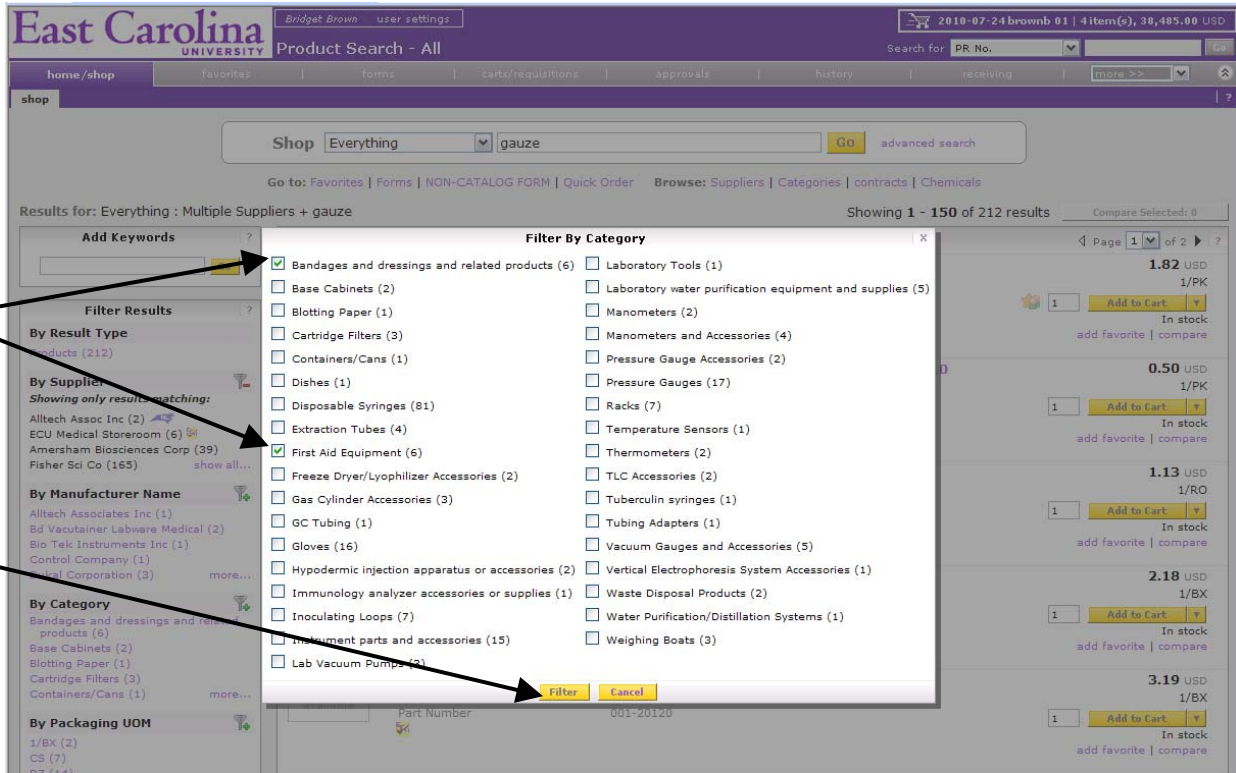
East Carolina UNIVERSITY

Bridget Brown user settings

Product Search - All

2010-07-24 brownb 01 | 4 item(s), 38,485.00 USD

Search for PR No. Go

home/shop | favorites | forms | carts/requisitions | approvals | history | receiving | more >>

shop

Shop Everything gauze Go advanced search

Go to: Favorites | Forms | NON-CATALOG FORM | Quick Order Browse: Suppliers | Categories | contracts | Chemicals

Results for: Everything : Multiple Suppliers + gauze

Showing 1 - 150 of 212 results Compare Selected: 0

Page 1 of 2

Add Keywords

Filter Results

By Result Type

Products (212)

By Supplier

Showing only results matching:

Alltech Assoc Inc (2)

ECU Medical Storeroom (6)

Amersham Biosciences Corp (39)

Fisher Sci Co (165) show all...

By Manufacturer Name

Alltech Associates Inc (1)

Bd Vacutainer Labware Medical (2)

Bio Tek Instruments Inc (1)

Control Company (1)

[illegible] Corporation (3) more...

By Category

Bandages and dressings and related products (6)

Base Cabinets (2)

Blotting Paper (1)

Cartridge Filters (3)

Containers/Cans (1) more...

By Packaging UOM

1/BX (2)

CS (7)

Filter By Category

Bandages and dressings and related products (6)

Base Cabinets (2)

Blotting Paper (1)

Cartridge Filters (3)

Containers/Cans (1)

Dishes (1)

Disposable Syringes (81)

Extraction Tubes (4)

First Aid Equipment (6)

Freeze Dryer/Lyophilizer Accessories (2)

Gas Cylinder Accessories (3)

GC Tubing (1)

Gloves (16)

Hypodermic injection apparatus or accessories (2)

Immunology analyzer accessories or supplies (1)

Inoculating Loops (7)

Instrument parts and accessories (15)

Lab Vacuum Pumps (3)

Laboratory Tools (1)

Laboratory water purification equipment and supplies (5)

Manometers (2)

Manometers and Accessories (4)

Pressure Gauge Accessories (2)

Pressure Gauges (17)

Racks (7)

Temperature Sensors (1)

Thermometers (2)

TLC Accessories (2)

Tuberculin syringes (1)

Tubing Adapters (1)

Vacuum Gauges and Accessories (5)

Vertical Electrophoresis System Accessories (1)

Waste Disposal Products (2)

Water Purification/Distillation Systems (1)

Weighing Boats (3)

Filter Cancel

1.82 USD 1/PK Add to Cart In stock add favorite | compare

0.50 USD 1/PK Add to Cart In stock add favorite | compare

1.13 USD 1/RO Add to Cart In stock add favorite | compare

2.18 USD 1/BX Add to Cart In stock add favorite | compare

3.19 USD 1/BX Add to Cart In stock add favorite | compare

Part Number 001-20120